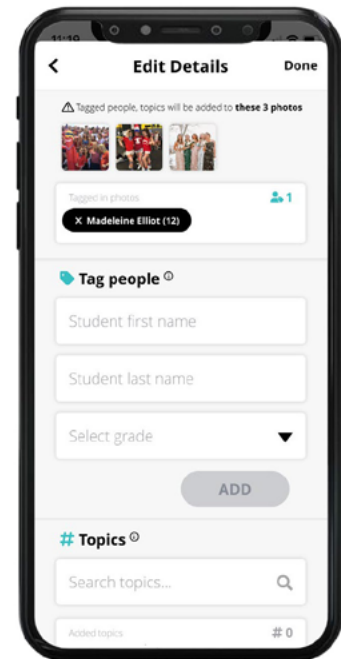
11:19

Edit Details Done

Tagged people, topics will be added to **these 3 photos**

Tagged in photos 1

X Madeleine Elliot (12)

Tag people

Student first name

Student last name

Select grade

ADD

# Topics

Search topics...

Added topics # 0